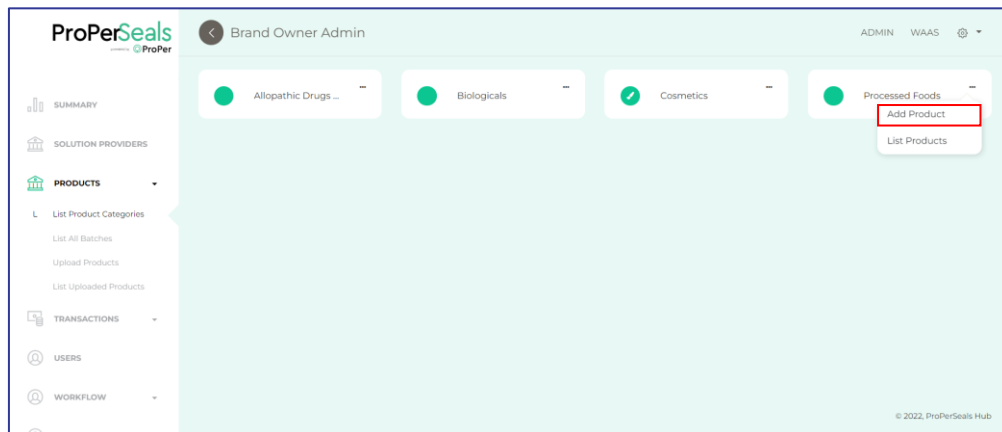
ProPerSeals
powered by ProPer

Brand Owner Admin

ADMIN WAAS

SUMMARY

SOLUTION PROVIDERS

PRODUCTS

L List Product Categories

List All Batches

Upload Products

List Uploaded Products

TRANSACTIONS

USERS

WORKFLOW

Allopathic Drugs ...

Biologicals

Cosmetics

Processed Foods

Add Product

List Products

© 2022, ProPerSeals Hub